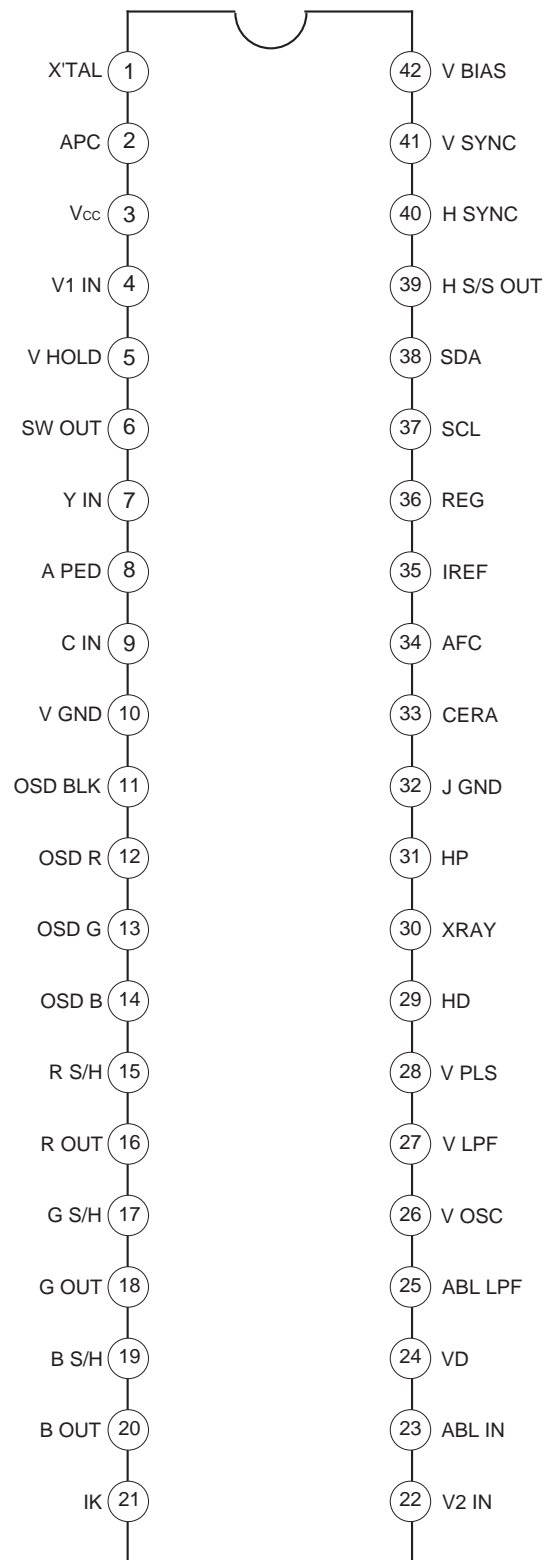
X'TAL 1
APC 2
$V_{CC}$ 3
V1 IN 4
V HOLD 5
SW OUT 6
Y IN 7
A PED 8
C IN 9
V GND 10
OSD BLK 11
OSD R 12
OSD G 13
OSD B 14
R S/H 15
R OUT 16
G S/H 17
G OUT 18
B S/H 19
B OUT 20
IK 21

42 V BIAS
41 V SYNC
40 H SYNC
39 H S/S OUT
38 SDA
37 SCL
36 REG
35 IREF
34 AFC
33 CERA
32 J GND
31 HP
30 XRAY
29 HD
28 V PLS
27 V LPF
26 V OSC
25 ABL LPF
24 VD
23 ABL IN
22 V2 IN